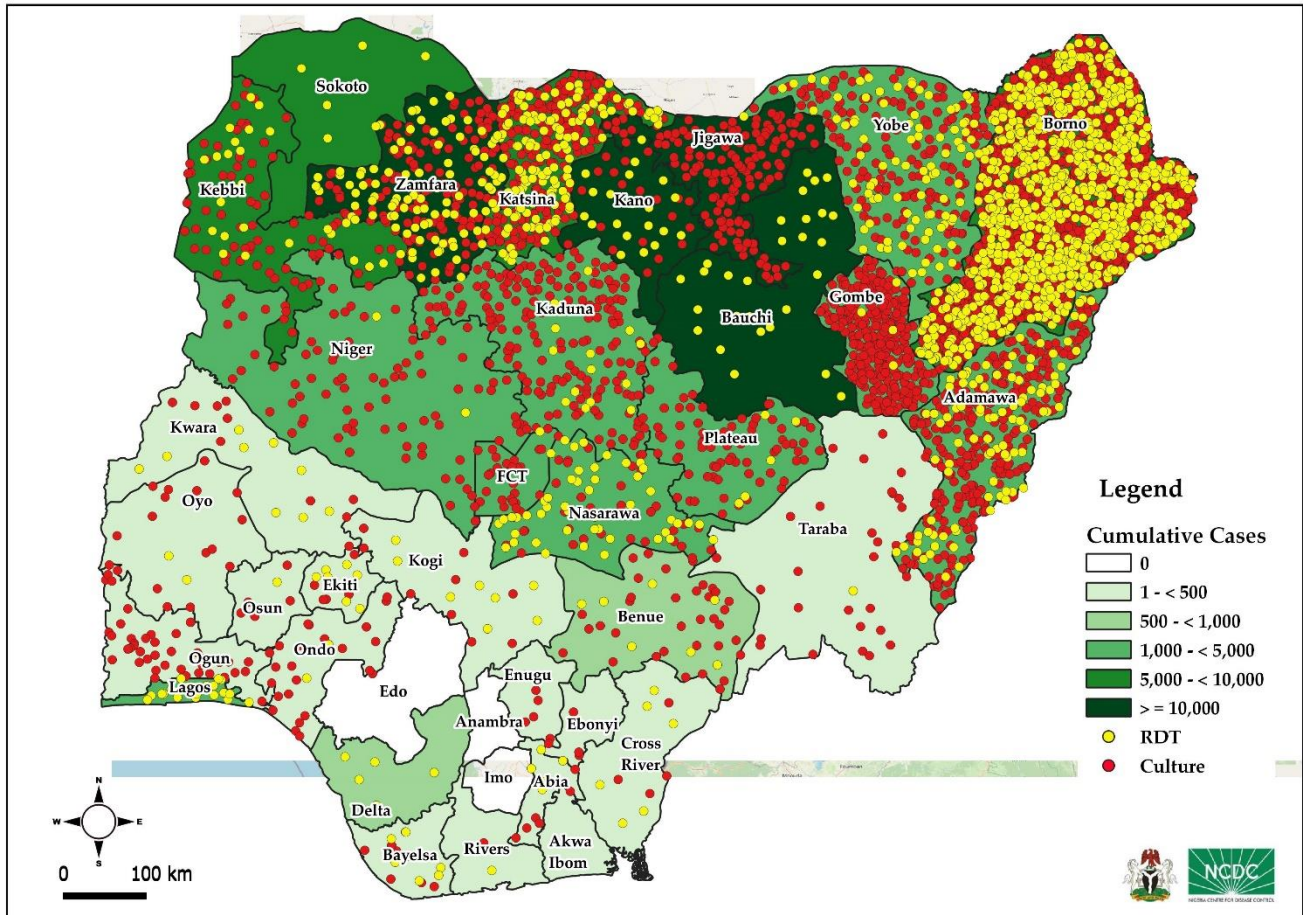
Sokoto

Kebbi

Zamfara

Katsina

Kano

Jigawa

Yobe

Borno

Kaduna

Bauchi

Gombe

Niger

Adamawa

Kwara

Plateau

FCT

Oyo

Nasarawa

Taraba

Kogi

Ekiti

Osun

Benue

Ondo

Ogun

Lagos

Edo

Enugu

Anambra

Ebonyi

Cross River

Imo

Abia

Delta

Bayelsa

Rivers

Akwa Ibom

N

W

E

S

0 100 km

Legend

Cumulative Cases

0

1 - < 500

500 - < 1,000

1,000 - < 5,000

5,000 - < 10,000

> = 10,000

RDT

Culture

NCDC

NIGERIA CENTRE FOR DISEASE CONTROL